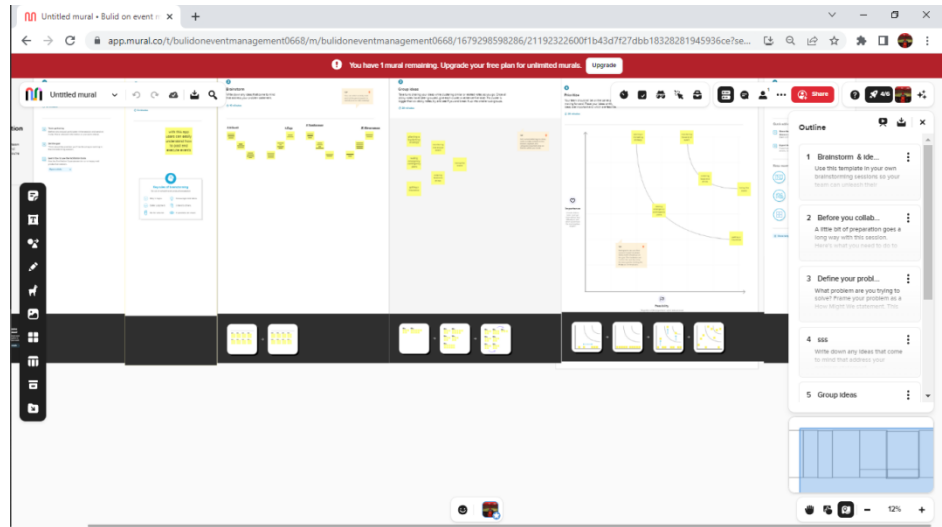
Untitled mural • Bulid on event n ×

app.mural.co/t/bulidoneventmanagement0668/m/bulidoneventmanagement0668/1679298598286/21192322600f1b43d7f27dbb18328281945936ce?se...

You have 1 mural remaining. Upgrade your free plan for unlimited murals. Upgrade

Untitled mural

Share

4/6

Outline

1 Brainstorm & ide...
Use this template in your own brainstorming sessions so your team can unleash their

2 Before you collab...
A little bit of preparation goes a long way with this session.

3 Define your probl...
What problem are you trying to solve? Frame your problem as a How Might We statement. This

4 sss
Write down any ideas that come to mind that address your

5 Group ideas

Brainstorm

Group ideas

Prioritize

12%